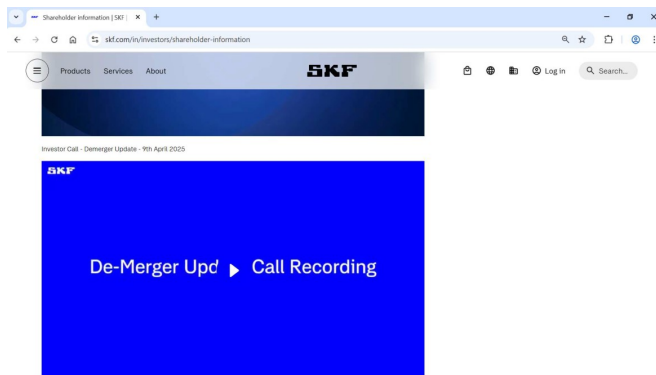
Shareholder information | SKF | ×  +

skf.com/in/investors/shareholder-information

Products  Services  About

SKF

Log in  Search...

Investor Call - Demerger Update - 9th April 2025

SKF

De-Merger Upd  Call Recording